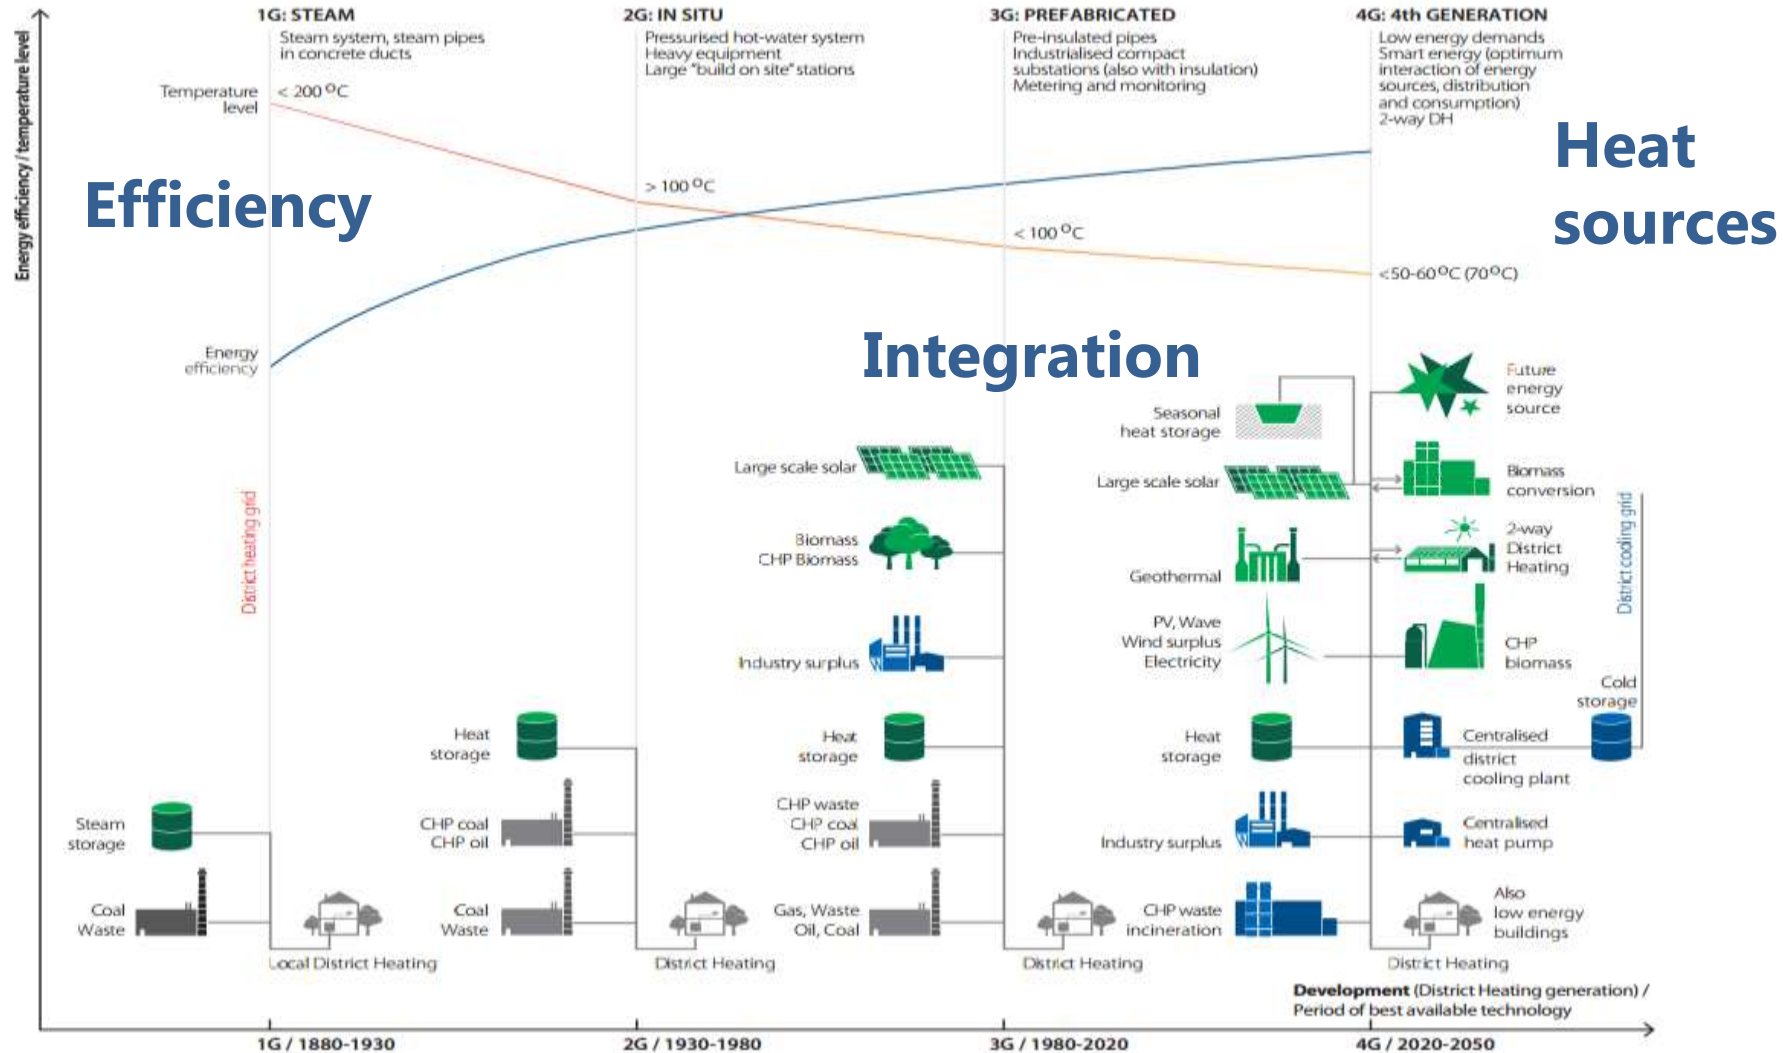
Energy efficiency / temperature level

1G: STEAM
Steam system, steam pipes in concrete ducts

2G: IN SITU
Pressurised hot-water system
Heavy equipment
Large "build on site" stations

3G: PREFABRICATED
Pre-insulated pipes
Industrialised compact substations (also with insulation)
Metering and monitoring

4G: 4th GENERATION
Low energy demands
Smart energy (optimum interaction of energy sources, distribution and consumption)
2-way DH

Temperature level
< 200 °C
> 100 °C
< 100 °C
<50-60 °C (70 °C)

Efficiency

Heat sources

Energy efficiency

Integration

District heating grid

Seasonal heat storage
Future energy source
Large scale solar
Large scale solar
Biomass conversion
Biomass CHP Biomass
Geothermal
2-way District Heating
District cooling grid
Industry surplus
PV, Wave Wind surplus Electricity
CHP biomass
Cold storage
Heat storage
Heat storage
Heat storage
Centralised district cooling plant
Steam storage
CHP coal CHP oil
CHP waste CHP coal CHP oil
Industry surplus
Centralised heat pump
Coal Waste
Coal Waste
Gas, Waste Oil, Coal
CHP waste incineration
Also low energy buildings
Local District Heating
District Heating
District Heating
District Heating

Development (District Heating generation) / Period of best available technology

1G / 1880-1930
2G / 1930-1980
3G / 1980-2020
4G / 2020-2050